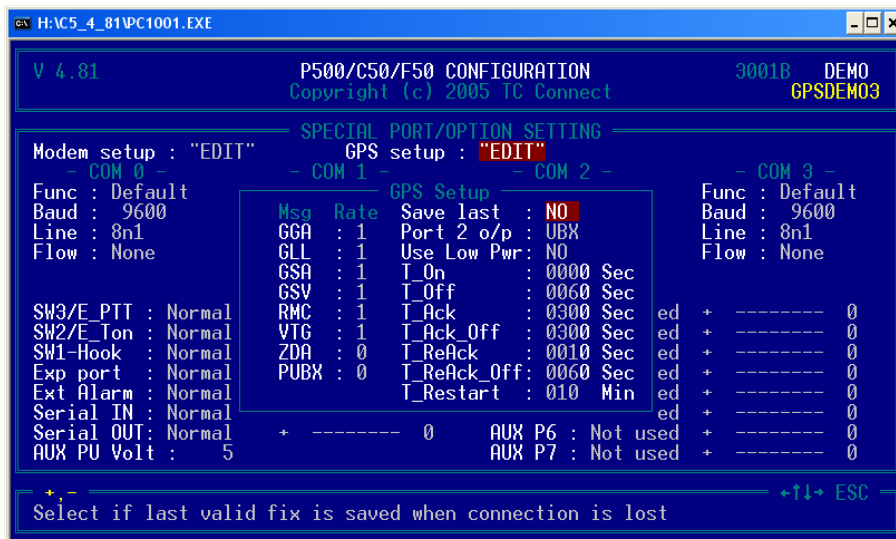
H:\C5_4_81\PC1001.EXE

V 4.81

P500/C50/F50 CONFIGURATION
Copyright (c) 2005 TC Connect

3001B DEMO
GPSDEMO3

SPECIAL PORT/OPTION SETTING

Modem setup : "EDIT"
GPS setup : "EDIT"

- COM 0 -
- COM 1 -
- COM 2 -
- COM 3 -

Func : Default
Baud : 9600
Line : 8n1
Flow : None

GPS Setup

| Msg | Rate |
|---|---|
| GGA | : 1 |
| GLL | : 1 |
| GSA | : 1 |
| GSV | : 1 |
| RMC | : 1 |
| VTG | : 1 |
| ZDA | : 0 |
| PUBX | : 0 |

Save last : NO
Port 2 o/p : UBX
Use Low Pwr: NO
T_On : 0000 Sec
T_Off : 0060 Sec
T_Ack : 0300 Sec
T_Ack_Off : 0300 Sec
T_ReAck : 0010 Sec
T_ReAck_Off: 0060 Sec
T_Restart : 010 Min

Func : Default
Baud : 9600
Line : 8n1
Flow : None

SW3/E_PTT : Normal
SW2/E_Ton : Normal
SW1-Hook : Normal
Exp port : Normal
Ext Alarm : Normal
Serial IN : Normal
Serial OUT: Normal + -------- 0
AUX PU Volt : 5

ed + -------- 0
ed + -------- 0
ed + -------- 0
ed + -------- 0
ed + -------- 0
ed + -------- 0
AUX P6 : Not used + -------- 0
AUX P7 : Not used + -------- 0

+,- ←↑↓→ ESC
Select if last valid fix is saved when connection is lost